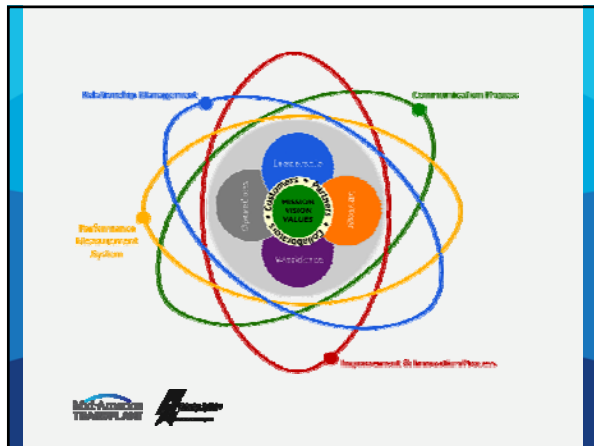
Relationship Management

Communication Process

Leadership

Operations

Customers

Partners

MISSION VISION VALUES

Collaborators

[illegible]

Workforce

Performance Measurement System

Improvement & Innovation Process

MidAmerican TRANSPLANT

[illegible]